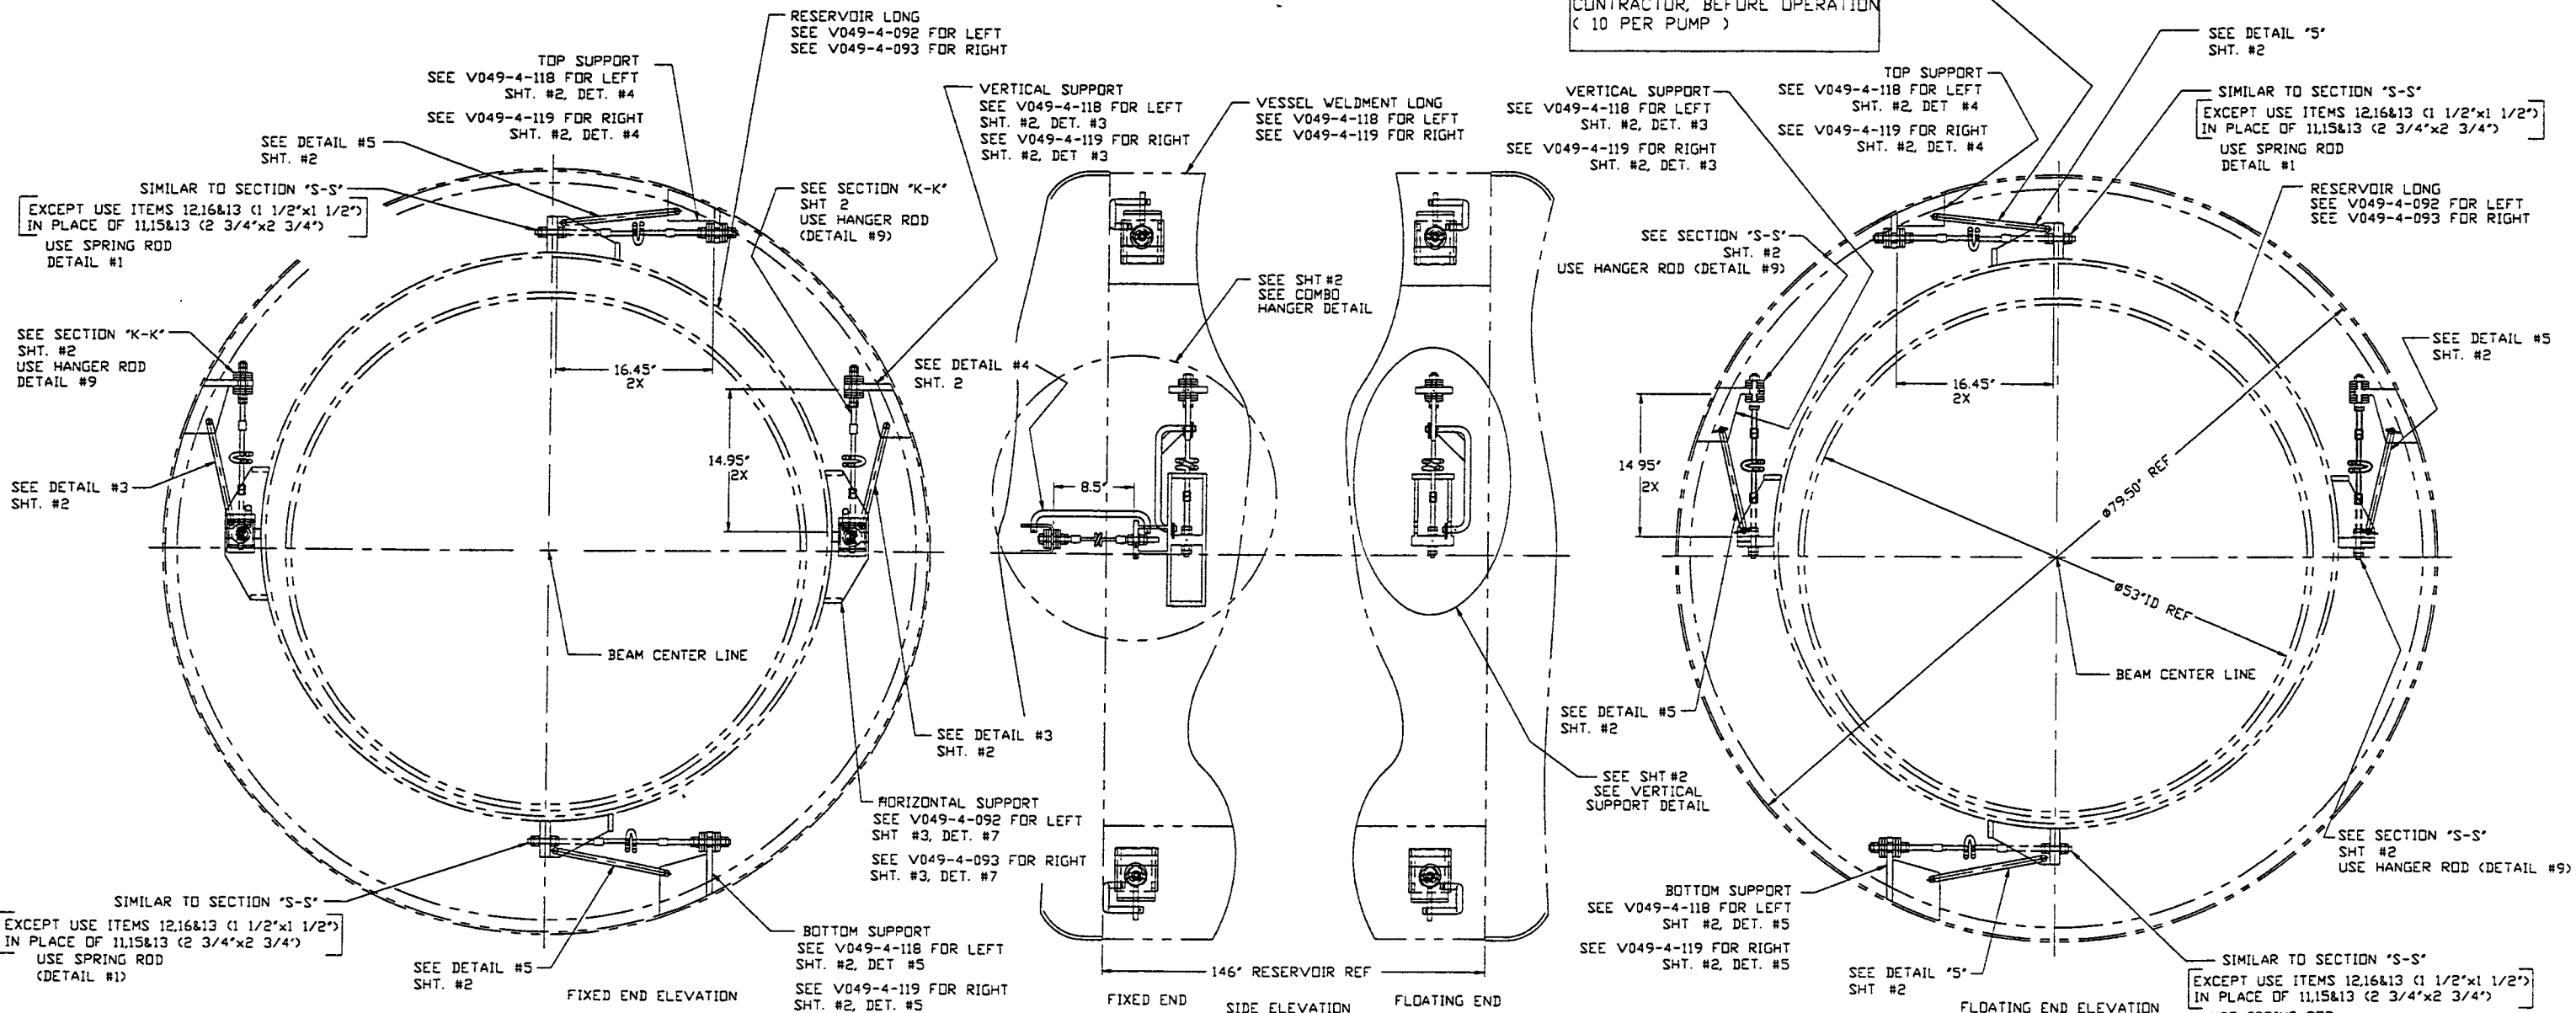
CONTRACTOR, BEFORE OPERATION
( 10 PER PUMP )

RESERVOIR LONG
SEE V049-4-092 FOR LEFT
SEE V049-4-093 FOR RIGHT

TOP SUPPORT
SEE V049-4-118 FOR LEFT
SHT. #2, DET. #4
SEE V049-4-119 FOR RIGHT
SHT. #2, DET. #4

SEE DETAIL #5
SHT. #2

SIMILAR TO SECTION 'S-S'
EXCEPT USE ITEMS 12,16&13 (1 1/2"x1 1/2")
IN PLACE OF 11,15&13 (2 3/4"x2 3/4")
USE SPRING ROD
DETAIL #1

SEE SECTION 'K-K'
SHT. #2
USE HANGER ROD
DETAIL #9

SEE DETAIL #3
SHT. #2

16.45"
2X

14.95"
2X

VERTICAL SUPPORT
SEE V049-4-118 FOR LEFT
SHT. #2, DET. #3
SEE V049-4-119 FOR RIGHT
SHT. #2, DET #3

SEE SECTION 'K-K'
SHT 2
USE HANGER ROD
(DETAIL #9)

SEE DETAIL #4
SHT. 2

BEAM CENTER LINE

SEE DETAIL #3
SHT. #2

HORIZONTAL SUPPORT
SEE V049-4-092 FOR LEFT
SHT #3, DET. #7
SEE V049-4-093 FOR RIGHT
SHT. #3, DET. #7

SIMILAR TO SECTION 'S-S'
EXCEPT USE ITEMS 12,16&13 (1 1/2"x1 1/2")
IN PLACE OF 11,15&13 (2 3/4"x2 3/4")
USE SPRING ROD
(DETAIL #1)

SEE DETAIL #5
SHT. #2

BOTTOM SUPPORT
SEE V049-4-118 FOR LEFT
SHT. #2, DET #5
SEE V049-4-119 FOR RIGHT
SHT. #2, DET. #5

FIXED END ELEVATION

VESSEL WELDMENT LONG
SEE V049-4-118 FOR LEFT
SEE V049-4-119 FOR RIGHT

SEE SHT #2
SEE COMBO
HANGER DETAIL

8.5"

146" RESERVOIR REF

FIXED END
SIDE ELEVATION
FLOATING END

VERTICAL SUPPORT
SEE V049-4-118 FOR LEFT
SHT. #2, DET. #3
SEE V049-4-119 FOR RIGHT
SHT. #2, DET. #3

TOP SUPPORT
SEE V049-4-118 FOR LEFT
SHT. #2, DET #4
SEE V049-4-119 FOR RIGHT
SHT. #2, DET. #4

SEE DETAIL '5'
SHT. #2

SIMILAR TO SECTION 'S-S'
EXCEPT USE ITEMS 12,16&13 (1 1/2"x1 1/2")
IN PLACE OF 11,15&13 (2 3/4"x2 3/4")
USE SPRING ROD
DETAIL #1

RESERVOIR LONG
SEE V049-4-092 FOR LEFT
SEE V049-4-093 FOR RIGHT

SEE SECTION 'S-S'
SHT. #2
USE HANGER ROD (DETAIL #9)

SEE DETAIL #5
SHT. #2

16.45"
2X

14 95"
2X

ø79.50" REF

ø53"ID REF

BEAM CENTER LINE

SEE DETAIL #5
SHT. #2

SEE SHT #2
SEE VERTICAL
SUPPORT DETAIL

SEE SECTION 'S-S'
SHT #2
USE HANGER ROD (DETAIL #9)

BOTTOM SUPPORT
SEE V049-4-118 FOR LEFT
SHT #2, DET. #5
SEE V049-4-119 FOR RIGHT
SHT. #2, DET. #5

SEE DETAIL '5'
SHT #2

SIMILAR TO SECTION 'S-S'
EXCEPT USE ITEMS 12,16&13 (1 1/2"x1 1/2")
IN PLACE OF 11,15&13 (2 3/4"x2 3/4")

FLOATING END ELEVATION